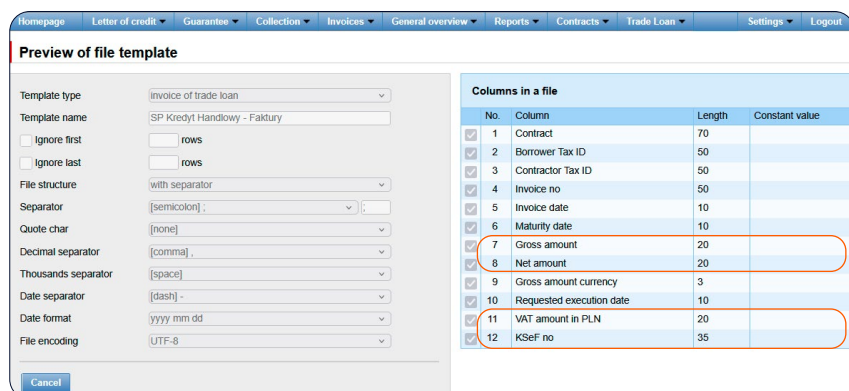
Homepage | Letter of credit | Guarantee | Collection | Invoices | General overview | Reports | Contracts | Trade Loan | Settings | Logout

Preview of file template

Template type: invoice of trade loan
Template name: SP Kredyt Handlowy - Faktury
Ignore first [ ] rows
Ignore last [ ] rows
File structure: with separator
Separator: [semicolon] ; | ;
Quote char: [none]
Decimal separator: [comma] ,
Thousands separator: [space]
Date separator: [dash] -
Date format: yyyy mm dd
File encoding: UTF-8

Cancel

Columns in a file

| | No. | Column | Length | Constant value |
|---|---|---|---|---|
| | 1 | Contract | 70 | |
| | 2 | Borrower Tax ID | 50 | |
| | 3 | Contractor Tax ID | 50 | |
| | 4 | Invoice no | 50 | |
| | 5 | Invoice date | 10 | |
| | 6 | Maturity date | 10 | |
| | 7 | Gross amount | 20 | |
| | 8 | Net amount | 20 | |
| | 9 | Gross amount currency | 3 | |
| | 10 | Requested execution date | 10 | |
| | 11 | VAT amount in PLN | 20 | |
| | 12 | KSeF no | 35 | |